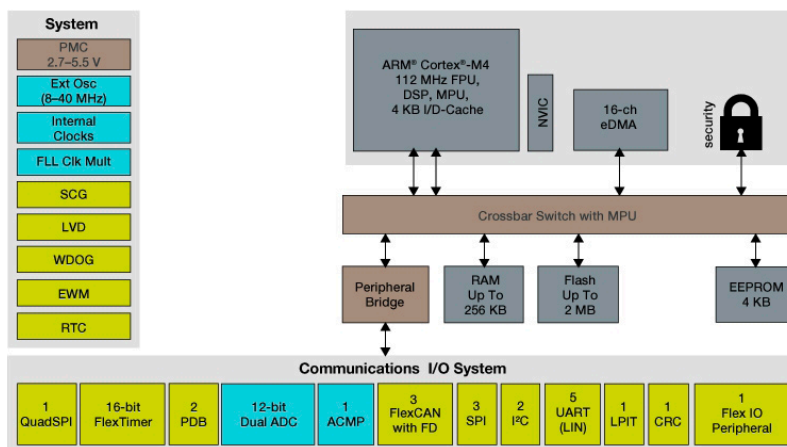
System

PMC
2.7–5.5 V

Ext Osc
(8–40 MHz)

Internal
Clocks

FLL Clk Mult

SCG

LVD

WDOG

EWM

RTC

ARM® Cortex®-M4
112 MHz FPU,
DSP, MPU,
4 KB I/D-Cache

NVIC

16-ch
eDMA

security

Crossbar Switch with MPU

Peripheral
Bridge

RAM
Up To
256 KB

Flash
Up To
2 MB

EEPROM
4 KB

Communications I/O System

1
QuadSPI

16-bit
FlexTimer

2
PDB

12-bit
Dual ADC

1
ACMP

3
FlexCAN
with FD

3
SPI

2
I²C

5
UART
(LIN)

1
LPIT

1
CRC

1
Flex IO
Peripheral